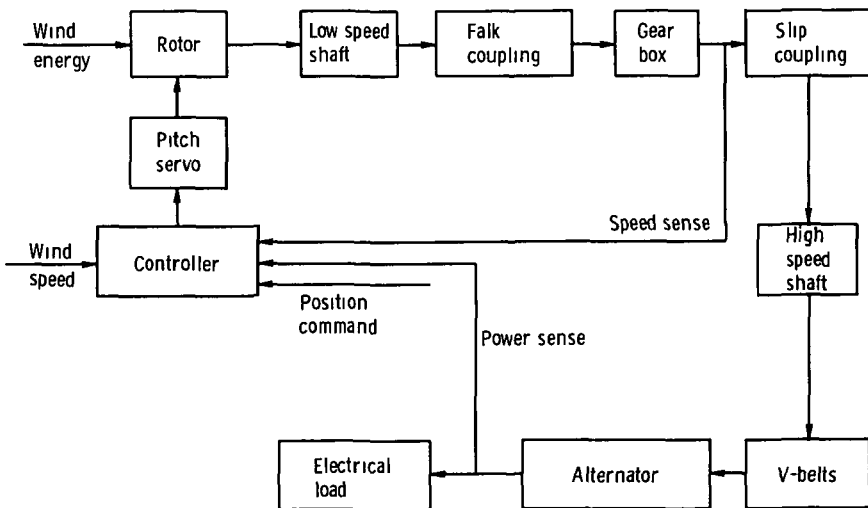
Wind energy

Rotor

Low speed shaft

Falk coupling

Gear box

Slip coupling

Pitch servo

Speed sense

Wind speed

Controller

High speed shaft

Position command

Power sense

Electrical load

Alternator

V-belts